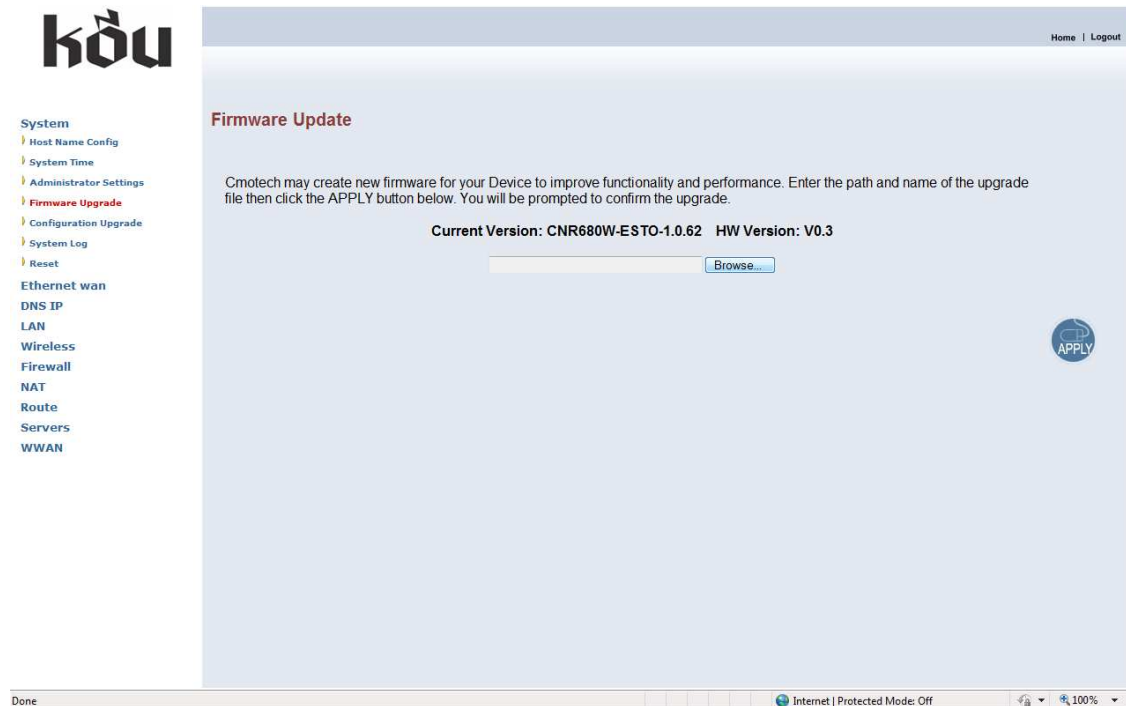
kòu

Home | Logout

System
Host Name Config
System Time
Administrator Settings
Firmware Upgrade
Configuration Upgrade
System Log
Reset
Ethernet wan
DNS IP
LAN
Wireless
Firewall
NAT
Route
Servers
WWAN

Firmware Update

Cmotech may create new firmware for your Device to improve functionality and performance. Enter the path and name of the upgrade file then click the APPLY button below. You will be prompted to confirm the upgrade.

Current Version: CNR680W-ESTO-1.0.62 HW Version: V0.3

Browse...

APPLY

Done

Internet | Protected Mode: Off

100%